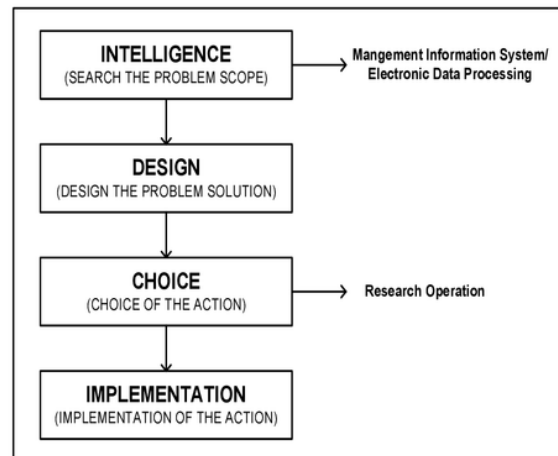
INTELLIGENCE
(SEARCH THE PROBLEM SCOPE)

Mangement Information System/ Electronic Data Processing

DESIGN
(DESIGN THE PROBLEM SOLUTION)

CHOICE
(CHOICE OF THE ACTION)

Research Operation

IMPLEMENTATION
(IMPLEMENTATION OF THE ACTION)